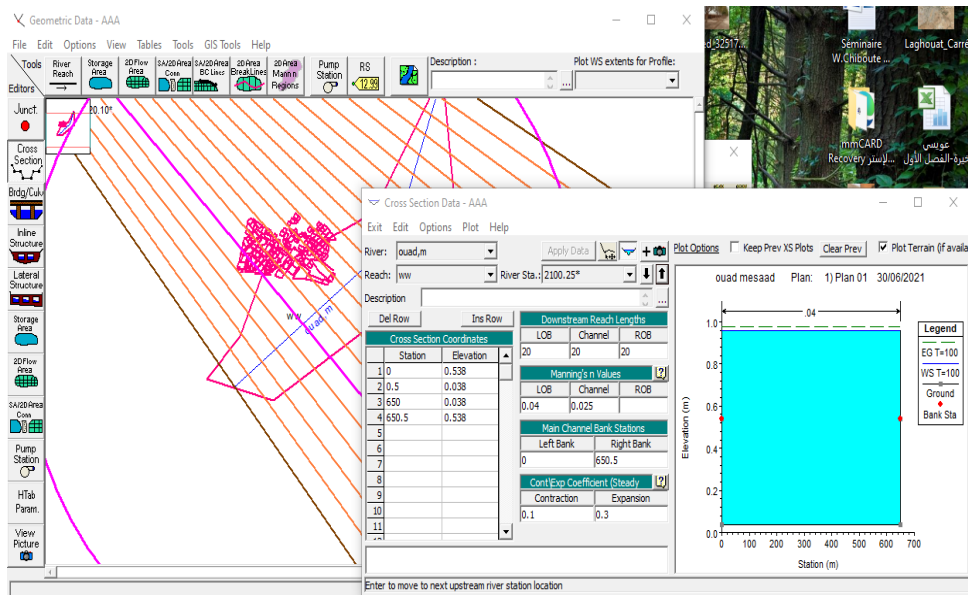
Geometric Data - AAA

File Edit Options View Tables Tools GIS Tools Help

Tools River Reach Storage Area 2D Flow Area SA/2D Area Conn SA/2D Area BC Lines 2D Area Break Lines 2D Area Mann n Regions Pump Station RS 12.99 Description : Plot WS extents for Profile:

Editors

Junct.

Cross Section

Brdg/Culv

Inline Structure

Lateral Structure

Storage Area

2D Flow Area

SA/2D Area Conn

Pump Station

HTab Param.

View Picture

20.10°

ww

ouad_m

ed 32517...

Séminaire W.Chiboute ...

Laghouat_Carre

mmCARD Recovery

عويسي ...الفصل الأول

Cross Section Data - AAA

Exit Edit Options Plot Help

River: ouad,m

Apply Data

Reach: ww

River Sta.: 2100.25*

Description

Del Row

Ins Row

Cross Section Coordinates

| | Station | Elevation |
|---|---|---|
| 1 | 0 | 0.538 |
| 2 | 0.5 | 0.038 |
| 3 | 650 | 0.038 |
| 4 | 650.5 | 0.538 |
| 5 | | |
| 6 | | |
| 7 | | |
| 8 | | |
| 9 | | |
| 10 | | |
| 11 | | |

Downstream Reach Lengths

| LOB | Channel | ROB |
|---|---|---|
| 20 | 20 | 20 |

Manning's n Values

| LOB | Channel | ROB |
|---|---|---|
| 0.04 | 0.025 | |

Main Channel Bank Stations

| Left Bank | Right Bank |
|---|---|
| 0 | 650.5 |

Cont\Exp Coefficient (Steady

| Contraction | Expansion |
|---|---|
| 0.1 | 0.3 |

Plot Options Keep Prev XS Plots Clear Prev Plot Terrain (if availa

ouad mesaad Plan: 1) Plan 01 30/06/2021

.04

Legend

EG T=100

WS T=100

Ground

Bank Sta

Elevation (m)

1.0
0.8
0.6
0.4
0.2
0.0

0 100 200 300 400 500 600 700

Station (m)

Enter to move to next upstream river station location